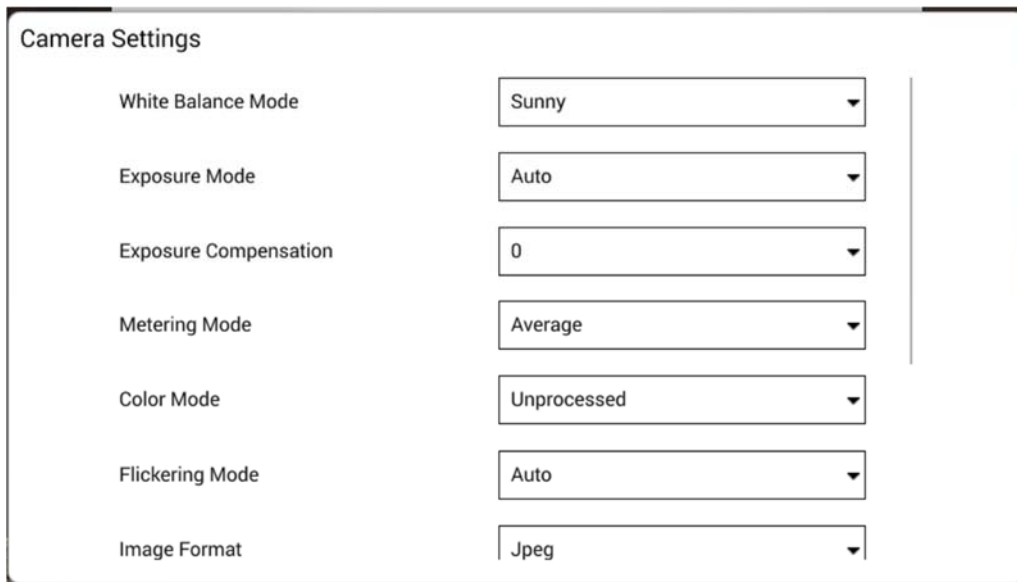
Camera Settings

| | |
|---|---|
| White Balance Mode | Sunny |
| Exposure Mode | Auto |
| Exposure Compensation | 0 |
| Metering Mode | Average |
| Color Mode | Unprocessed |
| Flickering Mode | Auto |
| Image Format | Jpeg |